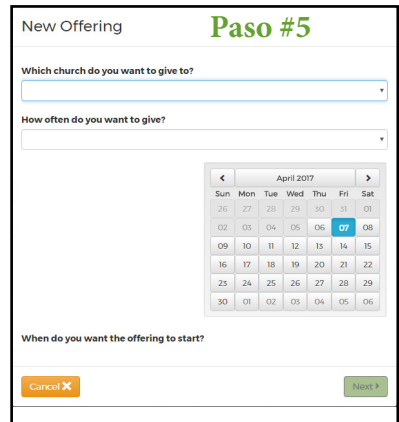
New Offering

Paso #5

Which church do you want to give to?

How often do you want to give?

| < | | | April 2017 | | | > |
|---|---|---|---|---|---|---|
| Sun | Mon | Tue | Wed | Thu | Fri | Sat |
| 26 | 27 | 28 | 29 | 30 | 31 | 01 |
| 02 | 03 | 04 | 05 | 06 | 07 | 08 |
| 09 | 10 | 11 | 12 | 13 | 14 | 15 |
| 16 | 17 | 18 | 19 | 20 | 21 | 22 |
| 23 | 24 | 25 | 26 | 27 | 28 | 29 |
| 30 | 01 | 02 | 03 | 04 | 05 | 06 |

When do you want the offering to start?

Cancel ✖

Next ›